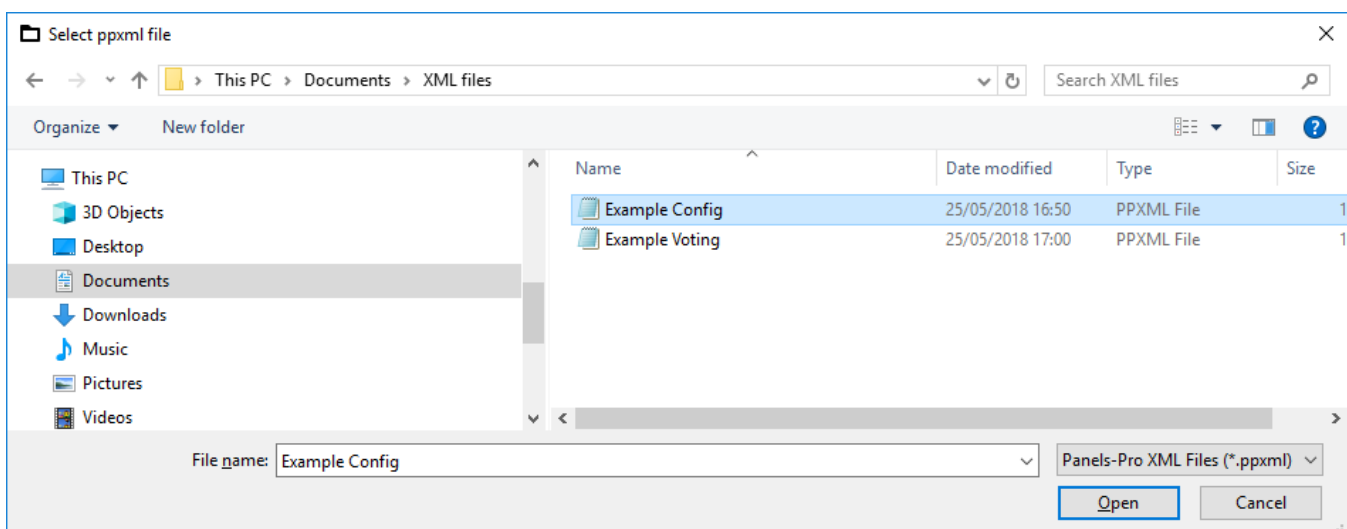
Select ppxml file

This PC › Documents › XML files

Search XML files

Organize ▾ New folder

This PC
3D Objects
Desktop
Documents
Downloads
Music
Pictures
Videos

| Name | Date modified | Type | Size |
|---|---|---|---|
| Example Config | 25/05/2018 16:50 | PPXML File | 1 |
| Example Voting | 25/05/2018 17:00 | PPXML File | 1 |

File name: Example Config

Panels-Pro XML Files (*.ppxml)

Open Cancel